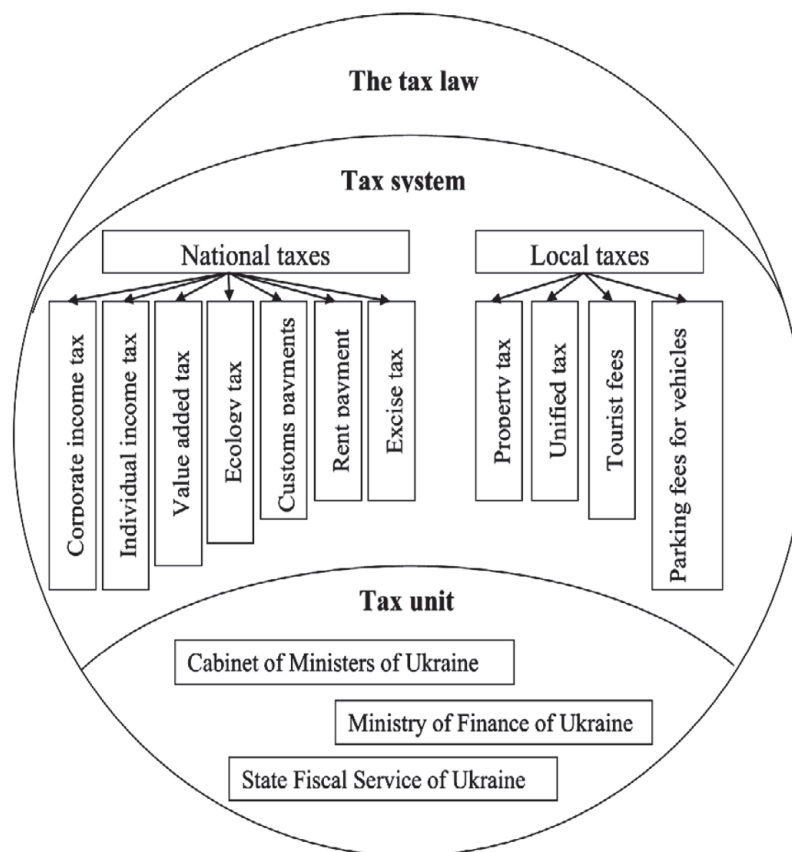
The tax law

Tax system

National taxes

Corporate income tax

Individual income tax

Value added tax

Ecology tax

Customs payments

Rent payment

Excise tax

Local taxes

Property tax

Unified tax

Tourist fees

Parking fees for vehicles

Tax unit

Cabinet of Ministers of Ukraine

Ministry of Finance of Ukraine

State Fiscal Service of Ukraine